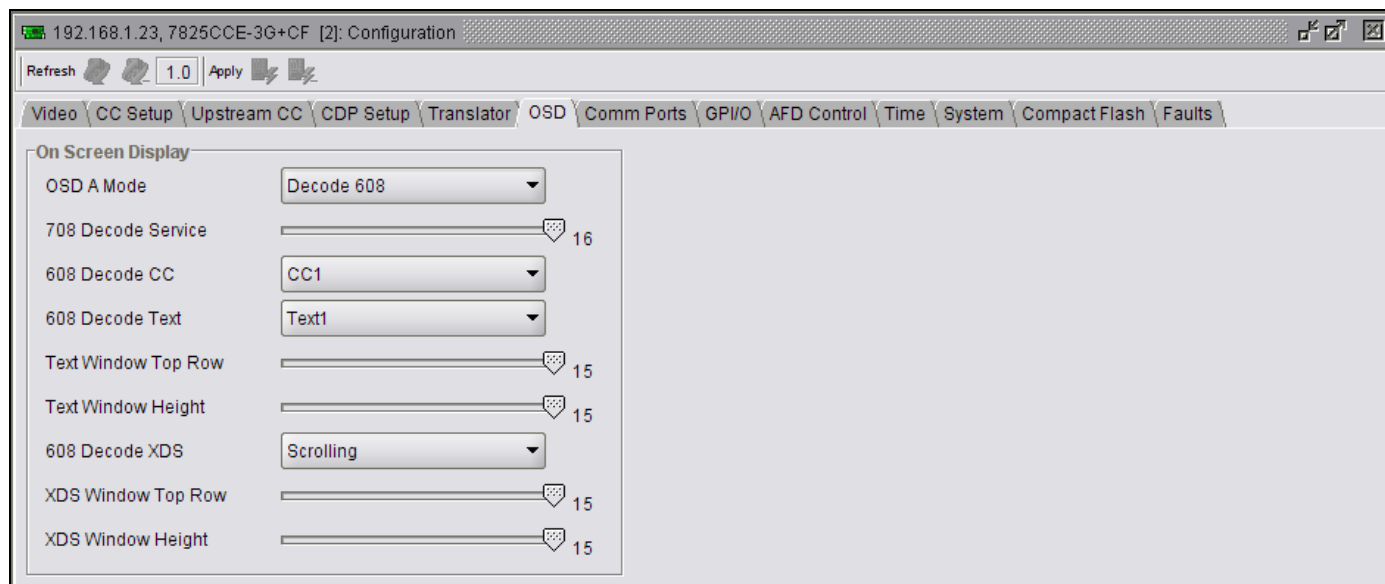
192.168.1.23, 7825CCE-3G+CF [2]: Configuration

Refresh 1.0 Apply

Video | CC Setup | Upstream CC | CDP Setup | Translator | OSD | Comm Ports | GPI/O | AFD Control | Time | System | Compact Flash | Faults

On Screen Display

OSD A Mode Decode 608

708 Decode Service 16

608 Decode CC CC1

608 Decode Text Text1

Text Window Top Row 15

Text Window Height 15

608 Decode XDS Scrolling

XDS Window Top Row 15

XDS Window Height 15